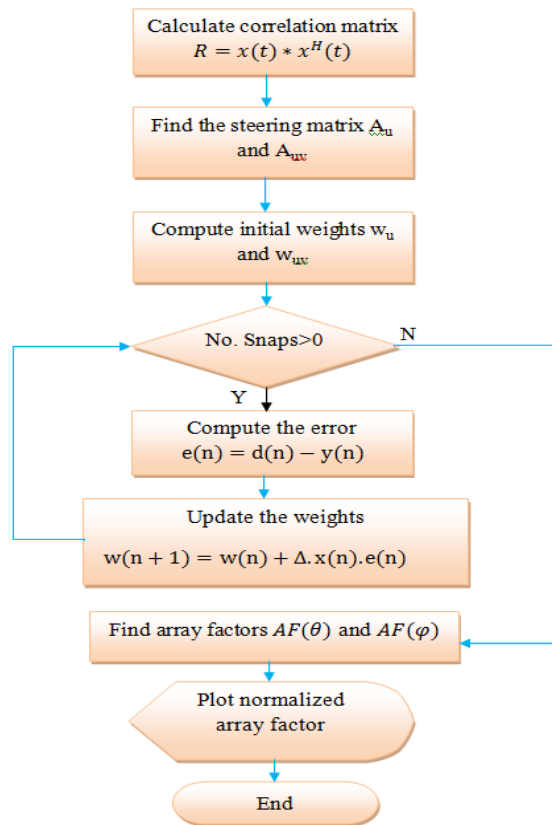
Calculate correlation matrix
$R = x(t) * x^H(t)$

Find the steering matrix $A_u$ and $A_{uv}$

Compute initial weights $w_u$ and $w_{uv}$

No. Snaps>0

N

Y

Compute the error
$e(n) = d(n) - y(n)$

Update the weights
$w(n+1) = w(n) + \Delta.x(n).e(n)$

Find array factors $AF(\theta)$ and $AF(\varphi)$

Plot normalized array factor

End